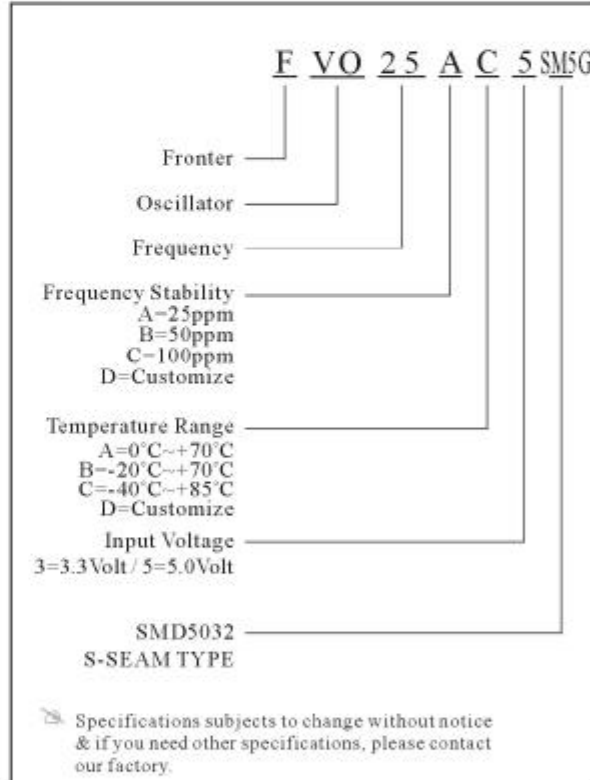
F VO 25 A C 5 SM5G

Fronter

Oscillator

Frequency

Frequency Stability
A=25ppm
B=50ppm
C=100ppm
D=Customize

Temperature Range
A=0°C~+70°C
B=-20°C~+70°C
C=-40°C~+85°C
D=Customize

Input Voltage
3=3.3Volt / 5=5.0Volt

SMD5032
S-SEAM TYPE

Specifications subjects to change without notice & if you need other specifications, please contact our factory.